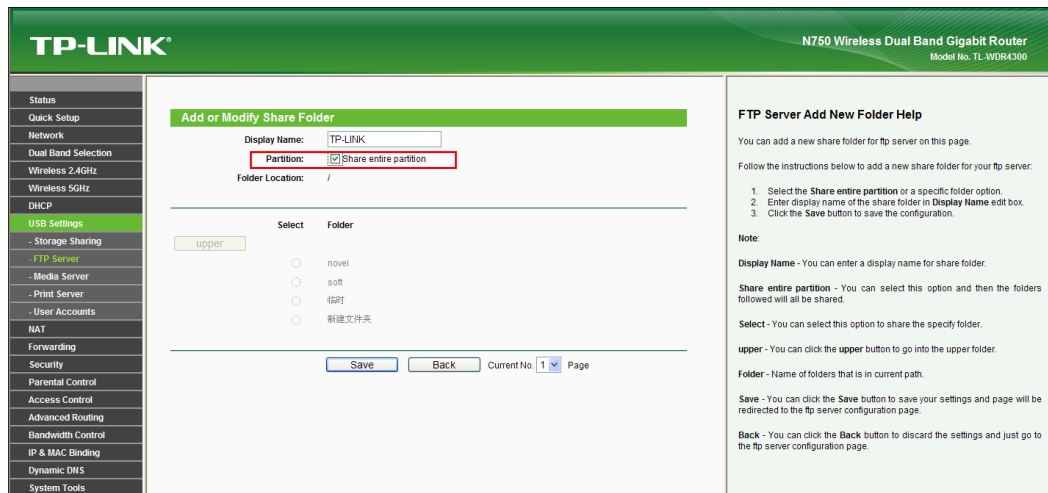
TP-LINK®

N750 Wireless Dual Band Gigabit Router
Model No. TL-WDR4300

Status
Quick Setup
Network
Dual Band Selection
Wireless 2.4GHz
Wireless 5GHz
DHCP
USB Settings
- Storage Sharing
- FTP Server
- Media Server
- Print Server
- User Accounts
NAT
Forwarding
Security
Parental Control
Access Control
Advanced Routing
Bandwidth Control
IP & MAC Binding
Dynamic DNS
System Tools

Add or Modify Share Folder

Display Name: TP-LINK
Partition: Share entire partition
Folder Location: /

Select Folder
upper
novel
soft
临时
新建文件夹

Save Back Current No. 1 Page

FTP Server Add New Folder Help

You can add a new share folder for ftp server on this page.

Follow the instructions below to add a new share folder for your ftp server:

1. Select the **Share entire partition** or a specific folder option.
2. Enter display name of the share folder in **Display Name** edit box.
3. Click the **Save** button to save the configuration.

Note:

Display Name - You can enter a display name for share folder.

Share entire partition - You can select this option and then the folders followed will all be shared.

Select - You can select this option to share the specify folder.

upper - You can click the upper button to go into the upper folder.

Folder - Name of folders that is in current path.

Save - You can click the Save button to save your settings and page will be redirected to the ftp server configuration page.

Back - You can click the Back button to discard the settings and just go to the ftp server configuration page.